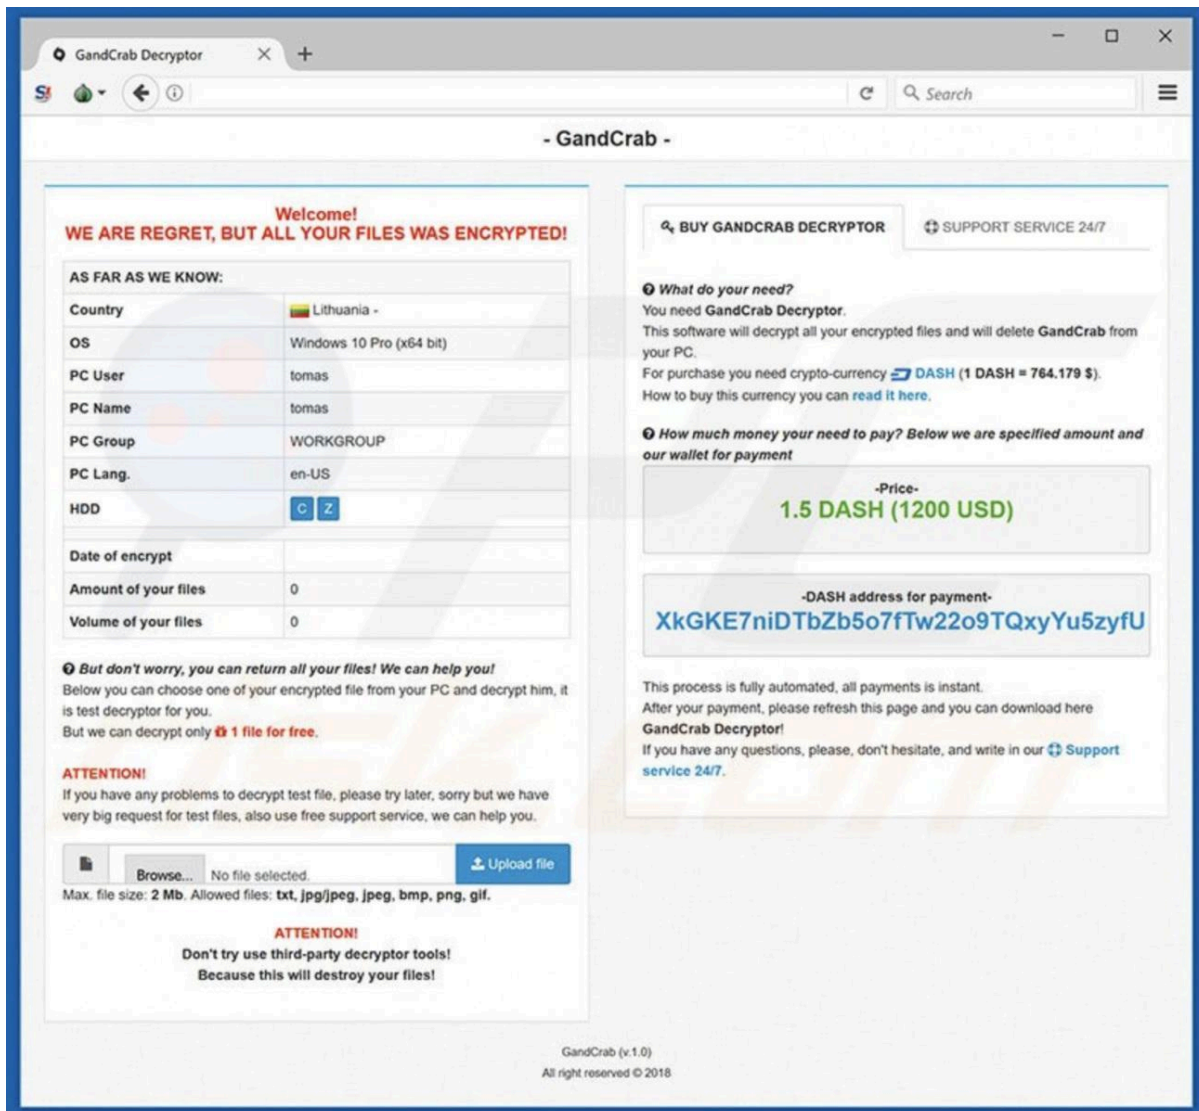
GandCrab Decryptor

Search

- GandCrab -

Welcome!
WE ARE REGRET, BUT ALL YOUR FILES WAS ENCRYPTED!

| AS FAR AS WE KNOW: | |
|---|---|
| Country | Lithuania - |
| OS | Windows 10 Pro (x64 bit) |
| PC User | tomas |
| PC Name | tomas |
| PC Group | WORKGROUP |
| PC Lang. | en-US |
| HDD | C Z |
| | |
| Date of encrypt | |
| Amount of your files | 0 |
| Volume of your files | 0 |

But don't worry, you can return all your files! We can help you!
Below you can choose one of your encrypted file from your PC and decrypt him, it is test decryptor for you.
But we can decrypt only 1 file for free.

ATTENTION!
If you have any problems to decrypt test file, please try later, sorry but we have very big request for test files, also use free support service, we can help you.

Browse... No file selected. Upload file
Max. file size: 2 Mb. Allowed files: txt, jpg/jpeg, jpeg, bmp, png, gif.

ATTENTION!
Don't try use third-party decryptor tools!
Because this will destroy your files!

BUY GANDCRAB DECRYPTOR
SUPPORT SERVICE 24/7

What do your need?
You need GandCrab Decryptor.
This software will decrypt all your encrypted files and will delete GandCrab from your PC.
For purchase you need crypto-currency DASH (1 DASH = 764.179 $).
How to buy this currency you can read it here.

How much money your need to pay? Below we are specified amount and our wallet for payment

-Price-
1.5 DASH (1200 USD)

-DASH address for payment-
XkGKE7niDTbZb5o7fTw22o9TQxyYu5zyfU

This process is fully automated, all payments is instant.
After your payment, please refresh this page and you can download here GandCrab Decryptor!
If you have any questions, please, don't hesitate, and write in our Support service 24/7.

GandCrab (v.1.0)
All right reserved © 2018